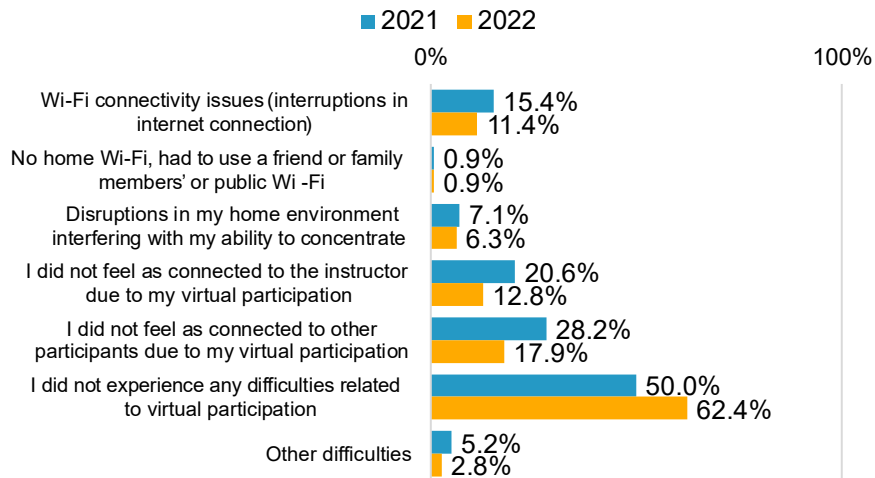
2021 2022

0% 100%

Wi-Fi connectivity issues (interruptions in internet connection) 15.4% 11.4%

No home Wi-Fi, had to use a friend or family members' or public Wi -Fi 0.9% 0.9%

Disruptions in my home environment interfering with my ability to concentrate 7.1% 6.3%

I did not feel as connected to the instructor due to my virtual participation 20.6% 12.8%

I did not feel as connected to other participants due to my virtual participation 28.2% 17.9%

I did not experience any difficulties related to virtual participation 50.0% 62.4%

Other difficulties 5.2% 2.8%